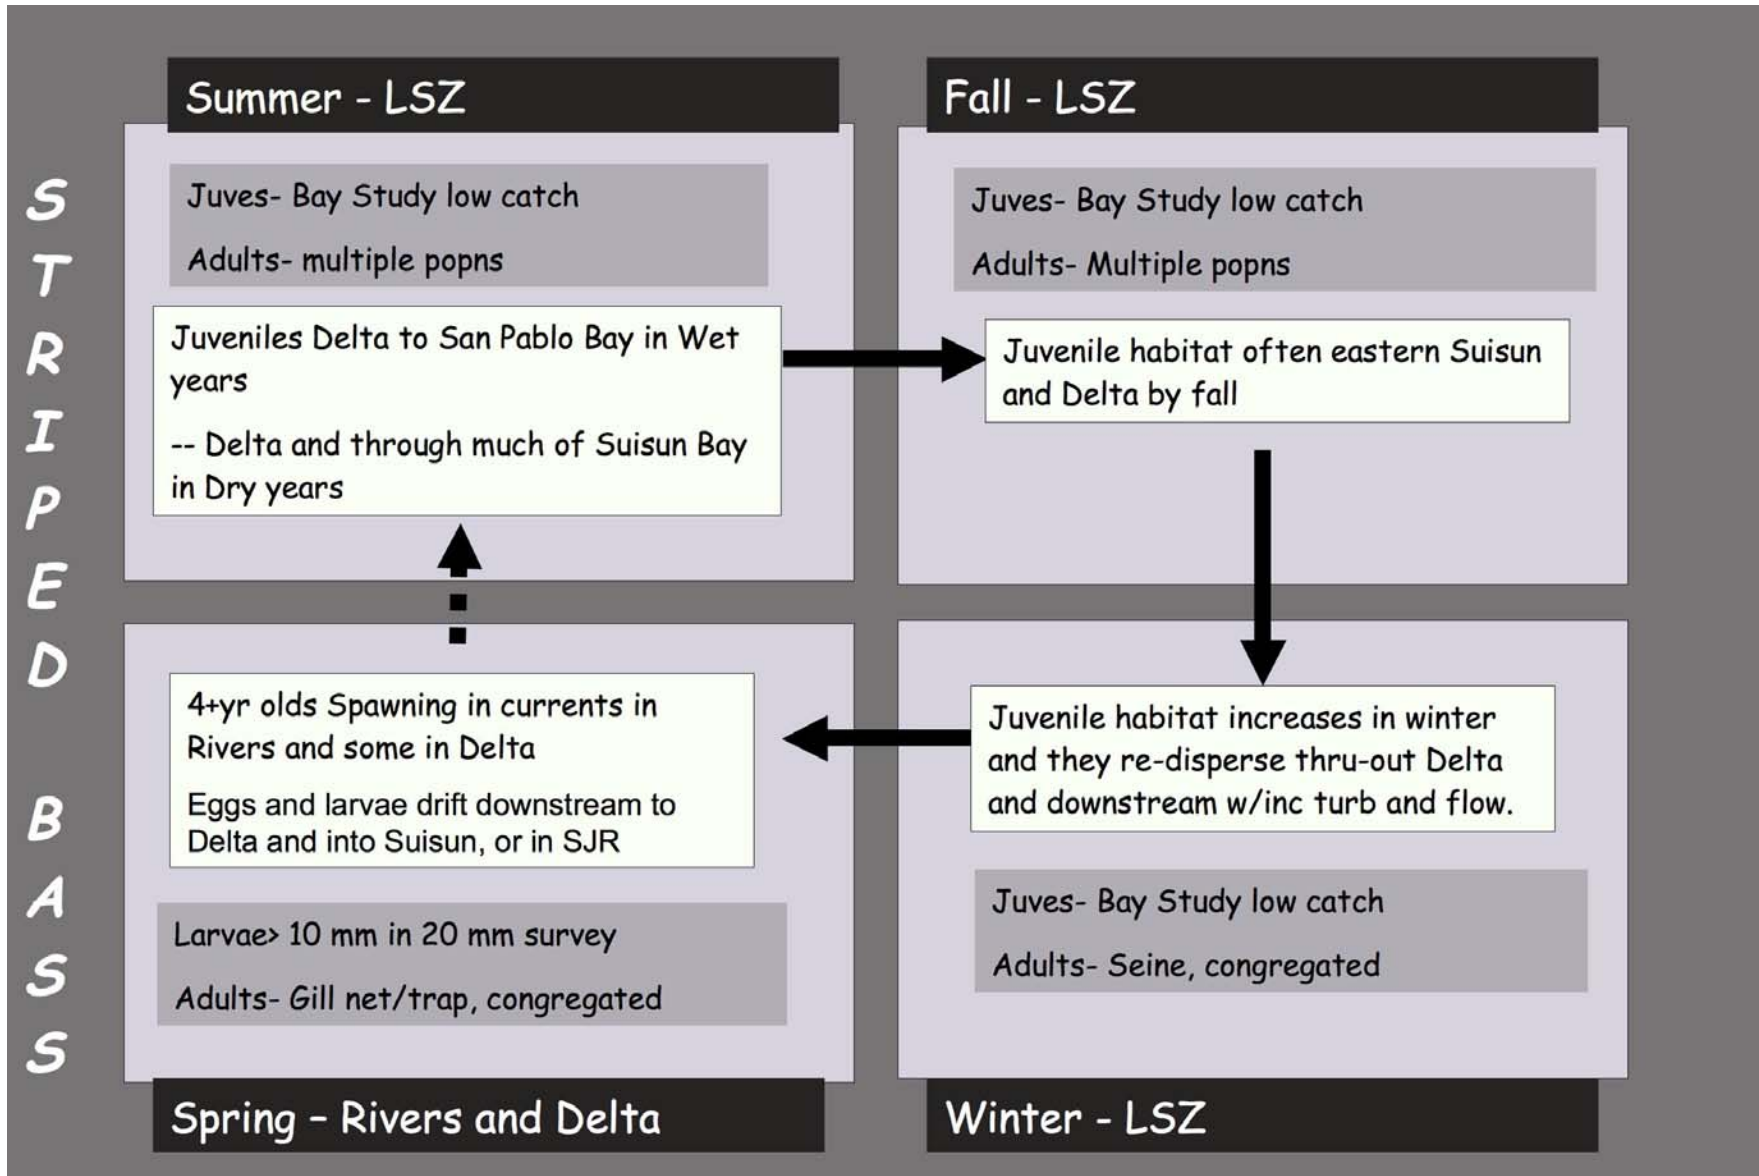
STRIPED BASS

Summer - LSZ

Juves- Bay Study low catch

Adults- multiple popns

Juveniles Delta to San Pablo Bay in Wet years

-- Delta and through much of Suisun Bay in Dry years

Fall - LSZ

Juves- Bay Study low catch

Adults- Multiple popns

Juvenile habitat often eastern Suisun and Delta by fall

4+yr olds Spawning in currents in Rivers and some in Delta

Eggs and larvae drift downstream to Delta and into Suisun, or in SJR

Larvae> 10 mm in 20 mm survey

Adults- Gill net/trap, congregated

Spring – Rivers and Delta

Juvenile habitat increases in winter and they re-disperse thru-out Delta and downstream w/inc turb and flow.

Juves- Bay Study low catch

Adults- Seine, congregated

Winter - LSZ